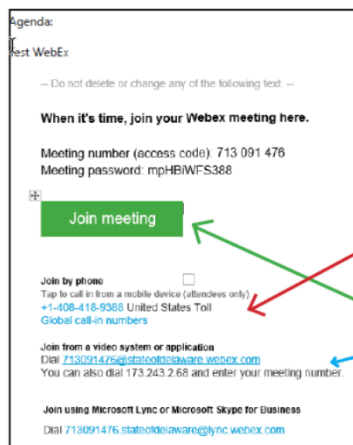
Agenda:

est WebEx

-- Do not delete or change any of the following text. --

When it's time, join your Webex meeting here.

Meeting number (access code): 713 091 476
Meeting password: mpHBiWFS388

Join meeting

Join by phone
Tap to call in from a mobile device (attendees only)
+1-408-418-9388 United States Toll
Global call-in numbers

Join from a video system or application
Dial 713091476@stateofdelaware.webex.com
You can also dial 173.243.2.68 and enter your meeting number.

Join using Microsoft Lync or Microsoft Skype for Business
Dial 713091476.stateofdelaware@lync.webex.com